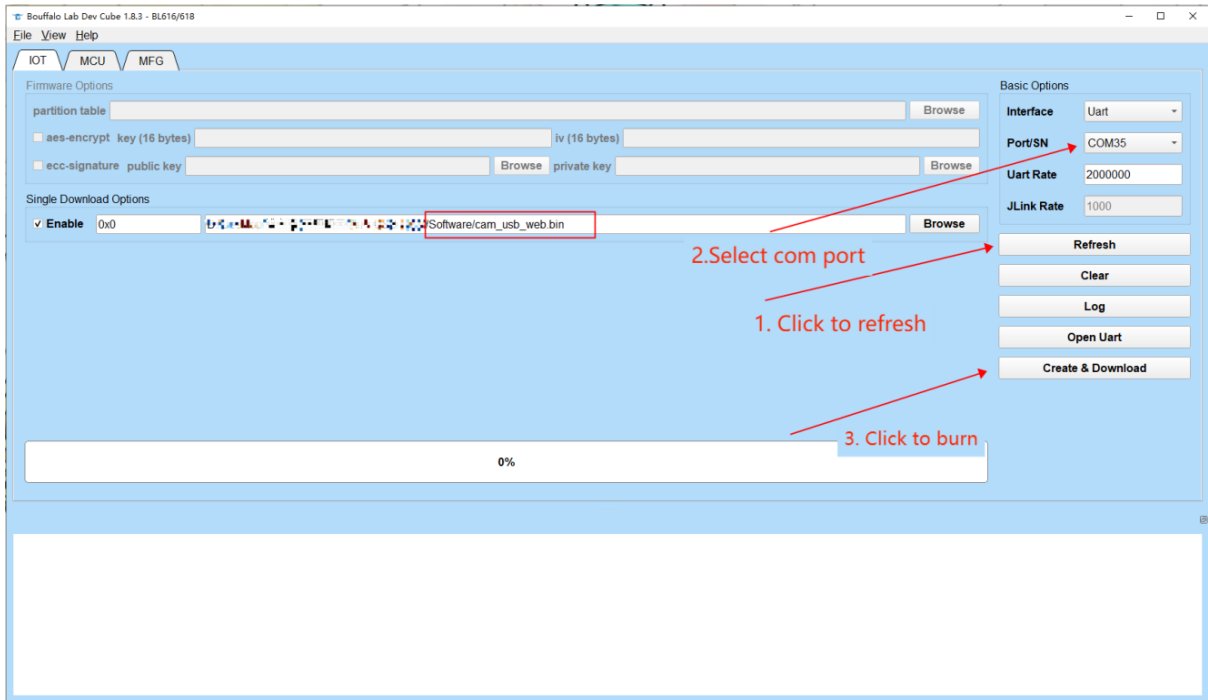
Bouffalo Lab Dev Cube 1.8.3 - BL616/618

File View Help

IOT MCU MFG

Firmware Options

partition table Browse

aes-encrypt key (16 bytes) iv (16 bytes)

ecc-signature public key Browse private key Browse

Single Download Options

✓ Enable 0x0 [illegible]Software/cam_usb_web.bin Browse

Basic Options

Interface Uart

Port/SN COM35

Uart Rate 2000000

JLink Rate 1000

Refresh

Clear

Log

Open Uart

Create & Download

2.Select com port

1. Click to refresh

3. Click to burn

0%